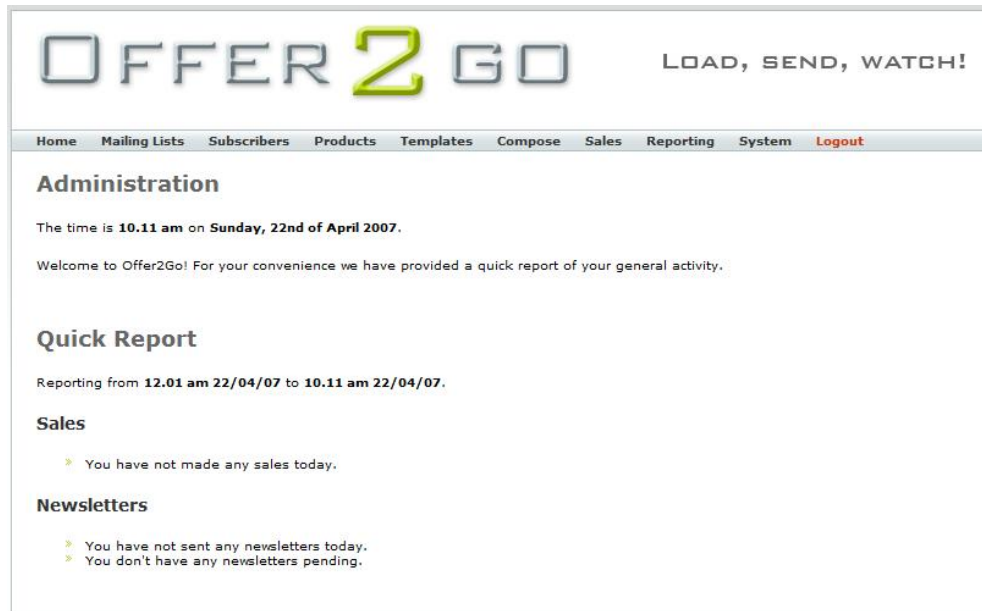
OFFER 2 GO

LOAD, SEND, WATCH!

Home Mailing Lists Subscribers Products Templates Compose Sales Reporting System Logout

Administration

The time is 10.11 am on Sunday, 22nd of April 2007.

Welcome to Offer2Go! For your convenience we have provided a quick report of your general activity.

Quick Report

Reporting from 12.01 am 22/04/07 to 10.11 am 22/04/07.

Sales

» You have not made any sales today.

Newsletters

» You have not sent any newsletters today.
» You don't have any newsletters pending.